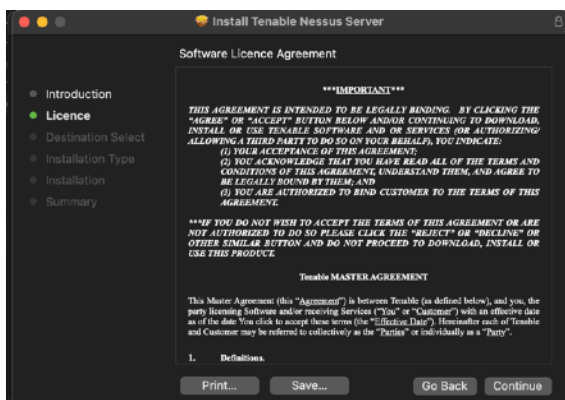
Install Tenable Nessus Server

Software Licence Agreement

Introduction
Licence
Destination Select
Installation Type
Installation
Summary

***IMPORTANT***

THIS AGREEMENT IS INTENDED TO BE LEGALLY BINDING. BY CLICKING THE "AGREE" OR "ACCEPT" BUTTON BELOW AND/OR CONTINUING TO DOWNLOAD, INSTALL OR USE TENABLE SOFTWARE AND OR SERVICES (OR AUTHORIZING/ ALLOWING A THIRD PARTY TO DO SO ON YOUR BEHALF), YOU INDICATE:
(1) YOUR ACCEPTANCE OF THIS AGREEMENT;
(2) YOU ACKNOWLEDGE THAT YOU HAVE READ ALL OF THE TERMS AND CONDITIONS OF THIS AGREEMENT, UNDERSTAND THEM, AND AGREE TO BE LEGALLY BOUND BY THEM; AND
(3) YOU ARE AUTHORIZED TO BIND CUSTOMER TO THE TERMS OF THIS AGREEMENT.

***IF YOU DO NOT WISH TO ACCEPT THE TERMS OF THIS AGREEMENT OR ARE NOT AUTHORIZED TO DO SO PLEASE CLICK THE "REJECT" OR "DECLINE" OR OTHER SIMILAR BUTTON AND DO NOT PROCEED TO DOWNLOAD, INSTALL OR USE THIS PRODUCT.

Tenable MASTER AGREEMENT

This Master Agreement (this "Agreement") is between Tenable (as defined below), and you, the party licensing Software and/or receiving Services ("You" or "Customer") with an effective date as of the date You click to accept these terms (the "Effective Date"). Hereinafter each of Tenable and Customer may be referred to collectively as the "Parties" or individually as a "Party".

1. Definitions.

Print... Save... Go Back Continue